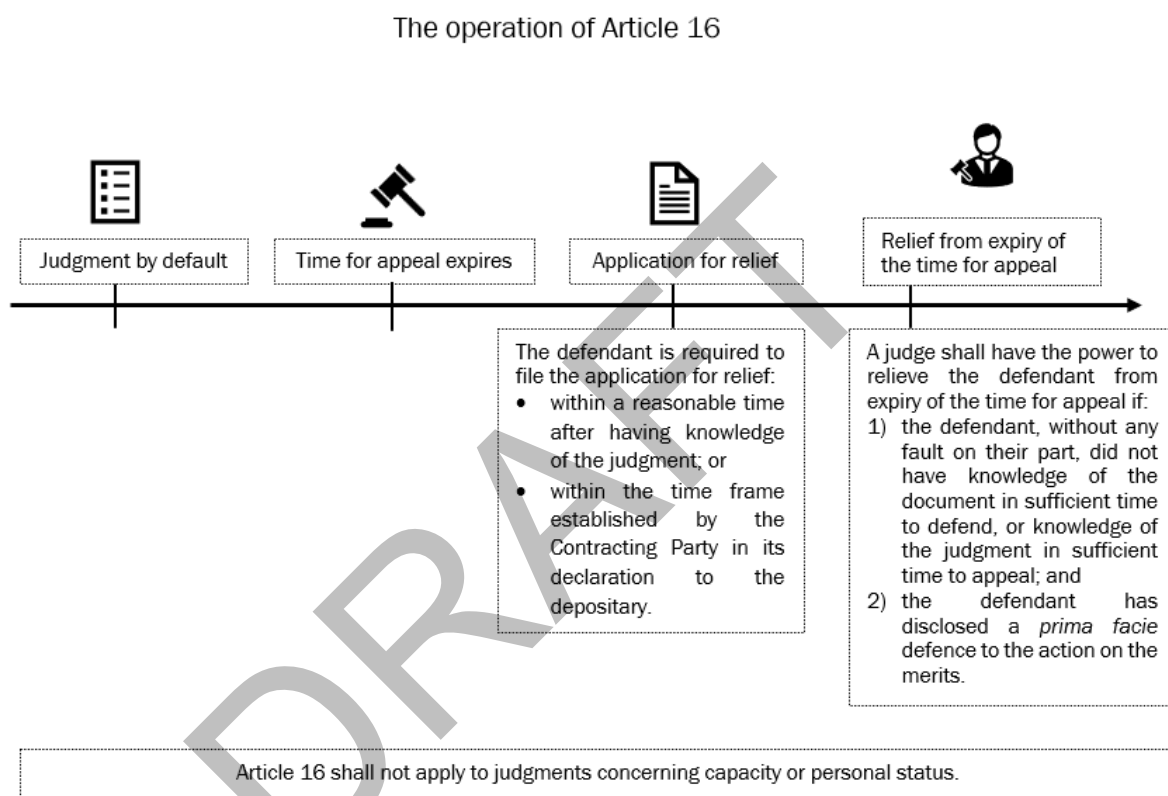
The operation of Article 16

Judgment by default

Time for appeal expires

Application for relief

Relief from expiry of the time for appeal

The defendant is required to file the application for relief:
- within a reasonable time after having knowledge of the judgment; or
- within the time frame established by the Contracting Party in its declaration to the depositary.

A judge shall have the power to relieve the defendant from expiry of the time for appeal if:
1) the defendant, without any fault on their part, did not have knowledge of the document in sufficient time to defend, or knowledge of the judgment in sufficient time to appeal; and
2) the defendant has disclosed a *prima facie* defence to the action on the merits.

Article 16 shall not apply to judgments concerning capacity or personal status.

DRAFT